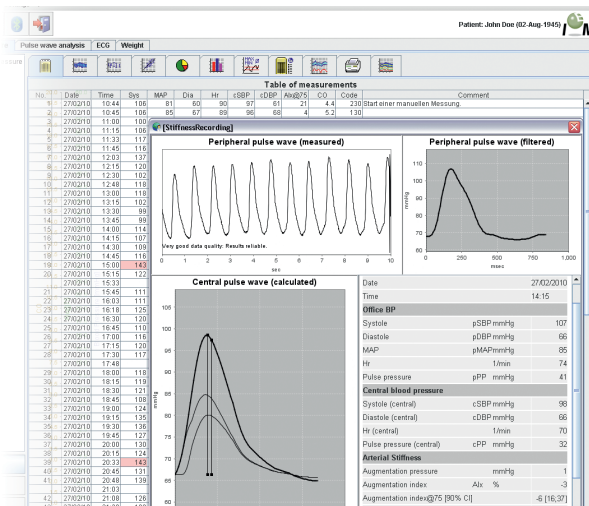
Patient: John Doe (02-Aug-1945)

Pulse wave analysis | ECG | Weight

Table of measurements

| No. | Date | Time | Sys | MAP | Dia | Hr | cSBP | cDBP | Aix@75 | CO | Code | Comment |
|---|---|---|---|---|---|---|---|---|---|---|---|---|
| 1 | 27/02/10 | 10:44 | 106 | 81 | 60 | 90 | 97 | 61 | 21 | 4.4 | 230 | Start einer manuellen Messung. |
| 2 | 27/02/10 | 10:45 | 106 | 85 | 67 | 89 | 98 | 68 | 4 | 5.2 | 130 | |
| 3 | 27/02/10 | 11:00 | 100 | | | | | | | | | |
| 4 | 27/02/10 | 11:15 | 106 | | | | | | | | | |
| 5 | 27/02/10 | 11:33 | 117 | | | | | | | | | |
| 6 | 27/02/10 | 11:45 | 116 | | | | | | | | | |
| 7 | 27/02/10 | 12:03 | 137 | | | | | | | | | |
| 8 | 27/02/10 | 12:15 | 120 | | | | | | | | | |
| 9 | 27/02/10 | 12:30 | 102 | | | | | | | | | |
| 10 | 27/02/10 | 12:48 | 118 | | | | | | | | | |
| 11 | 27/02/10 | 13:15 | 102 | | | | | | | | | |
| 12 | 27/02/10 | 13:30 | 99 | | | | | | | | | |
| 13 | 27/02/10 | 13:45 | 98 | | | | | | | | | |
| 14 | 27/02/10 | 14:00 | 114 | | | | | | | | | |
| 15 | 27/02/10 | 14:15 | 107 | | | | | | | | | |
| 16 | 27/02/10 | 14:30 | 109 | | | | | | | | | |
| 17 | 27/02/10 | 14:45 | 116 | | | | | | | | | |
| 18 | 27/02/10 | 15:00 | 143 | | | | | | | | | |
| 19 | 27/02/10 | 15:15 | 122 | | | | | | | | | |
| | 27/02/10 | 15:33 | | | | | | | | | | |
| 21 | 27/02/10 | 15:45 | 111 | | | | | | | | | |
| 22 | 27/02/10 | 16:03 | 111 | | | | | | | | | |
| 23 | 27/02/10 | 16:18 | 125 | | | | | | | | | |
| 24 | 27/02/10 | 16:30 | 128 | | | | | | | | | |
| 25 | 27/02/10 | 16:45 | 110 | | | | | | | | | |
| 26 | 27/02/10 | 17:00 | 116 | | | | | | | | | |
| 27 | 27/02/10 | 17:15 | 120 | | | | | | | | | |
| 28 | 27/02/10 | 17:30 | 117 | | | | | | | | | |
| | 27/02/10 | 17:48 | | | | | | | | | | |
| 29 | 27/02/10 | 18:00 | 118 | | | | | | | | | |
| 30 | 27/02/10 | 18:15 | 119 | | | | | | | | | |
| 31 | 27/02/10 | 18:30 | 121 | | | | | | | | | |
| 32 | 27/02/10 | 18:48 | 108 | | | | | | | | | |
| 33 | 27/02/10 | 19:00 | 124 | | | | | | | | | |
| 34 | 27/02/10 | 19:15 | 115 | | | | | | | | | |
| 35 | 27/02/10 | 19:30 | 136 | | | | | | | | | |
| 36 | 27/02/10 | 19:45 | 127 | | | | | | | | | |
| 37 | 27/02/10 | 20:00 | 130 | | | | | | | | | |
| 38 | 27/02/10 | 20:15 | 124 | | | | | | | | | |
| 39 | 27/02/10 | 20:33 | 143 | | | | | | | | | |
| 40 | 27/02/10 | 20:45 | 131 | | | | | | | | | |
| 41 | 27/02/10 | 20:48 | 139 | | | | | | | | | |
| | 27/02/10 | 21:03 | | | | | | | | | | |
| 42 | 27/02/10 | 21:08 | 126 | | | | | | | | | |

[StiffnessRecording]

Peripheral pulse wave (measured)
Very good data quality: Results reliable.
sec
0 1 2 3 4 5 6 7 8 9 10

Peripheral pulse wave (filtered)
mmHg
110 100 90 80 70
0 250 500 750 1,000
msec

Central pulse wave (calculated)
mmHg
105 100 95 90 85 80 75 70 65 60

| Date | | | 27/02/2010 |
|---|---|---|---|
| Time | | | 14:15 |
| Office BP | | | |
| Systole | pSBP | mmHg | 107 |
| Diastole | pDBP | mmHg | 66 |
| MAP | pMAP | mmHg | 85 |
| Hr | | 1/min | 74 |
| Pulse pressure | pPP | mmHg | 41 |
| Central blood pressure | | | |
| Systole (central) | cSBP | mmHg | 98 |
| Diastole (central) | cDBP | mmHg | 66 |
| Hr (central) | | 1/min | 70 |
| Pulse pressure (central) | cPP | mmHg | 32 |
| Arterial Stiffness | | | |
| Augmentation pressure | | mmHg | 1 |
| Augmentation index | AIx | % | -3 |
| Augmentation index@75 [90% CI] | | | -6 [16;37] |